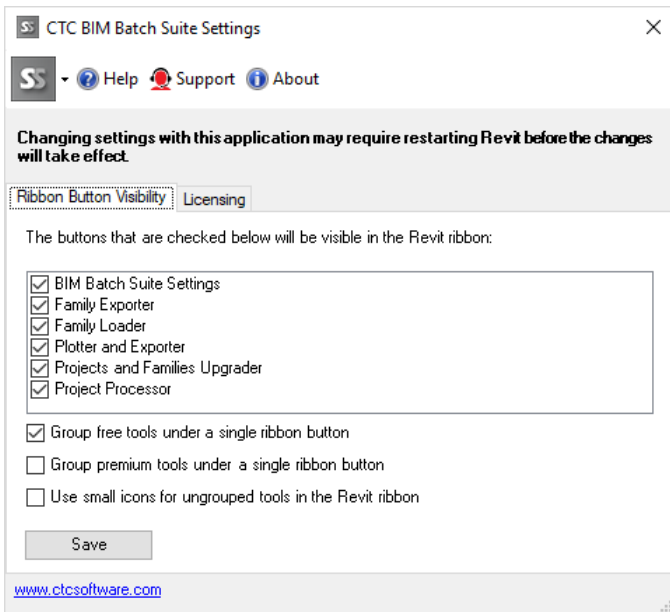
CTC BIM Batch Suite Settings

Help Support About

Changing settings with this application may require restarting Revit before the changes will take effect.

Ribbon Button Visibility | Licensing

The buttons that are checked below will be visible in the Revit ribbon:

BIM Batch Suite Settings
Family Exporter
Family Loader
Plotter and Exporter
Projects and Families Upgrader
Project Processor

Group free tools under a single ribbon button

Group premium tools under a single ribbon button

Use small icons for ungrouped tools in the Revit ribbon

Save

www.ctcsoftware.com